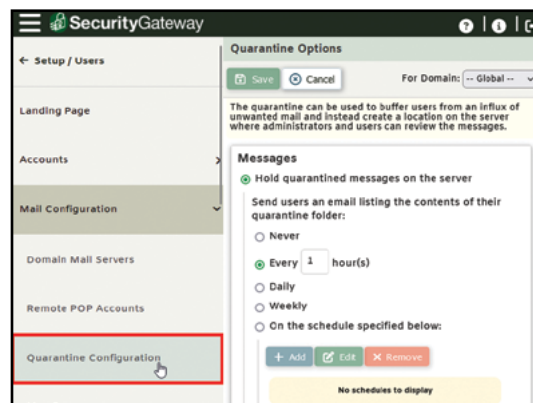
SecurityGateway

← Setup / Users

Landing Page

Accounts

Mail Configuration

Domain Mail Servers

Remote POP Accounts

Quarantine Configuration

Quarantine Options

Save Cancel

For Domain: -- Global --

The quarantine can be used to buffer users from an influx of unwanted mail and instead create a location on the server where administrators and users can review the messages.

Messages

Hold quarantined messages on the server

Send users an email listing the contents of their quarantine folder:

Never

Every 1 hour(s)

Daily

Weekly

On the schedule specified below:

+ Add Edit ✕ Remove

No schedules to display